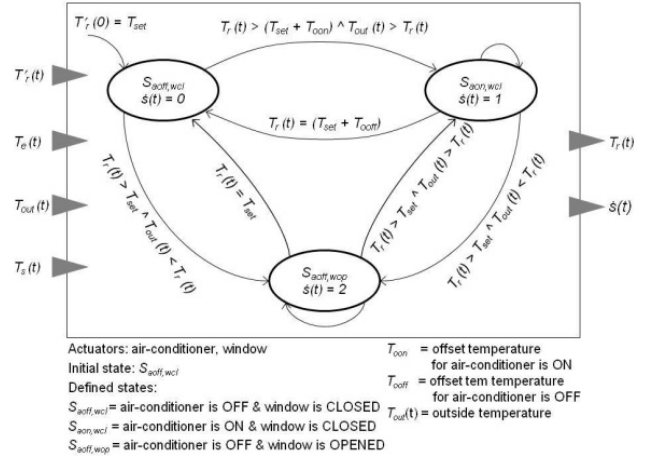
$T'_r(0) = T_{set}$

$T_r(t) > (T_{set} + T_{oon}) \wedge T_{out}(t) > T_r(t)$

$T'_r(t)$

$T_e(t)$

$T_{out}(t)$

$T_s(t)$

$S_{aoff,wcl}$
$\dot{s}(t) = 0$

$S_{aon,wcl}$
$\dot{s}(t) = 1$

$T_r(t) = (T_{set} + T_{ooff})$

$T_r(t)$

$\dot{s}(t)$

$T_r(t) > T_{set} \wedge T_{out}(t) < T_r(t)$

$T_r(t) = T_{set}$

$T_r(t) > T_{set} \wedge T_{out}(t) > T_r(t)$

$T_r(t) > T_{set} \wedge T_{out}(t) < T_r(t)$

$S_{aoff,wop}$
$\dot{s}(t) = 2$

Actuators: air-conditioner, window
Initial state: $S_{aoff,wcl}$
Defined states:
$S_{aoff,wcl}$ = air-conditioner is OFF & window is CLOSED
$S_{aon,wcl}$ = air-conditioner is ON & window is CLOSED
$S_{aoff,wop}$ = air-conditioner is OFF & window is OPENED

$T_{oon}$ = offset temperature for air-conditioner is ON
$T_{ooff}$ = offset tem temperature for air-conditioner is OFF
$T_{out}(t)$ = outside temperature